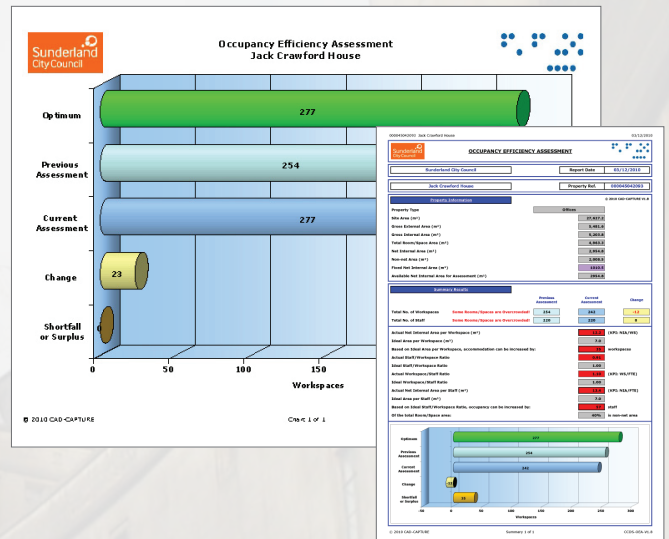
Sunderland City Council

Occupancy Efficiency Assessment
Jack Crawford House

Optimum
277

Previous Assessment
254

Current Assessment
277

Change
23

Shortfall or Surplus
0

0
50
100
150
Workspaces

© 2010 CAD-CAPTURE

Chart 1 of 1

000040A2003 Jack Crawford House
03/12/2010

Sunderland City Council

OCCUPANCY EFFICIENCY ASSESSMENT

Sunderland City Council
Report Date
03/12/2010

Jack Crawford House
Property Ref.
000040A2003

Property Information
© 2010 CAD-CAPTURE v1.0

Property Type
Offices
Site Area (m²)
27,437.1
Gross External Area (m²)
6,481.6
Gross Internal Area (m²)
5,203.6
Total Room/Space Area (m²)
4,593.1
Net Internal Area (m²)
2,924.8
Non-net Area (m²)
2,508.5
Fixed Net Internal Area (m²)
1010.0
Available Net Internal Area for Assessment (m²)
1914.8

Summary Results

Previous Assessment
Current Assessment
Change

Total No. of Workspaces
Some Rooms/Spaces are Overcrowded!
254
242
-12
Total No. of Staff
Some Rooms/Spaces are Overcrowded!
220
229
9

Actual Net Internal Area per Workspace (m²)
(KPI: NIA/WS)
Ideal Area per Workspace (m²)
7.0
Based on Ideal Area per Workspace, accommodation can be increased by:
workspaces
Actual Staff/Workspace Ratio
Ideal Staff/Workspace Ratio
1.00
Actual Workspace/Staff Ratio
(KPI: WS/FTE)
Ideal Workspace/Staff Ratio
1.00
Actual Net Internal Area per Staff (m²)
(KPI: NIA/FTE)
Ideal Area per Staff (m²)
7.0
Based on Ideal Staff/Workspace Ratio, occupancy can be increased by:
staff
Of the Total Room/Space area
40%
is non-net area

Optimum
Previous Assessment
254
Current Assessment
242
Change
Shortfall or Surplus
-50
0
50
100
150
200
250
300
Workspaces

© 2010 CAD-CAPTURE
Summary 1 of 1
CCOS-SEA-V1.0